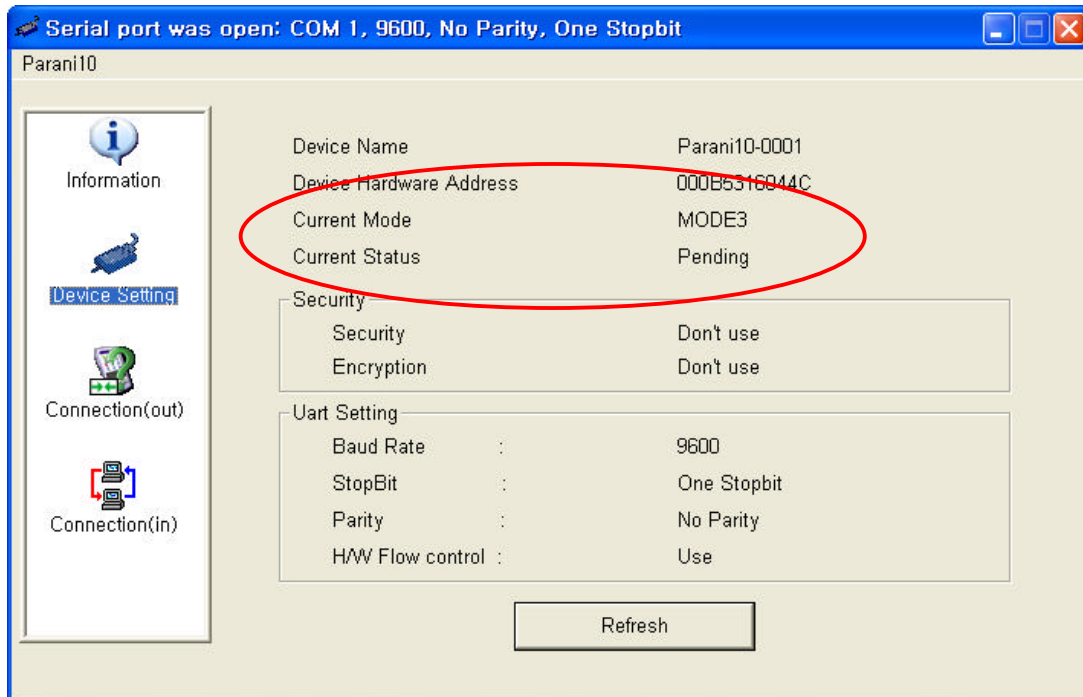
Serial port was open: COM 1, 9600, No Parity, One Stopbit

Parani10

Information

Device Setting

Connection(out)

Connection(in)

| | |
|---|---|
| Device Name | Parani10-0001 |
| Device Hardware Address | 000B5316044C |
| Current Mode | MODE3 |
| Current Status | Pending |

Security

| | |
|---|---|
| Security | Don't use |
| Encryption | Don't use |

Uart Setting

| | | |
|---|---|---|
| Baud Rate | : | 9600 |
| StopBit | : | One Stopbit |
| Parity | : | No Parity |
| H/W Flow control | : | Use |

Refresh